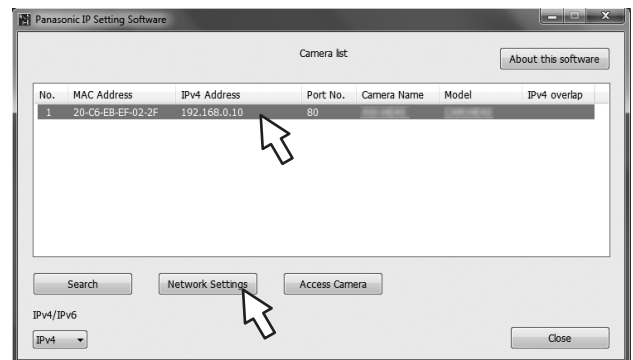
Panasonic IP Setting Software

Camera list

About this software

| No. | MAC Address | IPv4 Address | Port No. | Camera Name | Model | IPv4 overlap |
|---|---|---|---|---|---|---|
| 1 | 20-C6-EB-EF-02-2F | 192.168.0.10 | 80 | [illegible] | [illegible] | |

Search

Network Settings

Access Camera

IPv4/IPv6

IPv4

Close